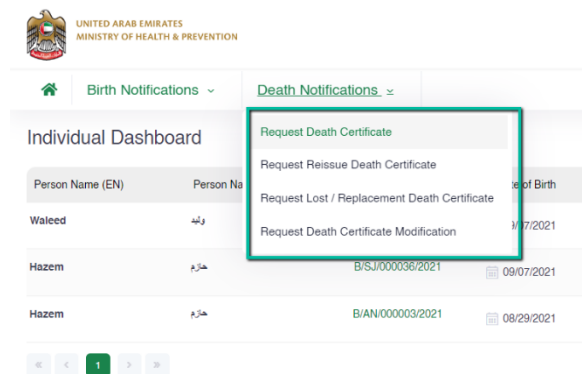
UNITED ARAB EMIRATES
MINISTRY OF HEALTH & PREVENTION

Birth Notifications
Death Notifications

Individual Dashboard

Request Death Certificate
Request Reissue Death Certificate
Request Lost / Replacement Death Certificate
Request Death Certificate Modification

| Person Name (EN) | Person Na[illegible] | | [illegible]e of Birth |
|---|---|---|---|
| Waleed | وليد | | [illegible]/07/2021 |
| Hazem | حازم | B/SJ/000036/2021 | 09/07/2021 |
| Hazem | حازم | B/AN/000003/2021 | 08/29/2021 |

« ‹ 1 › »